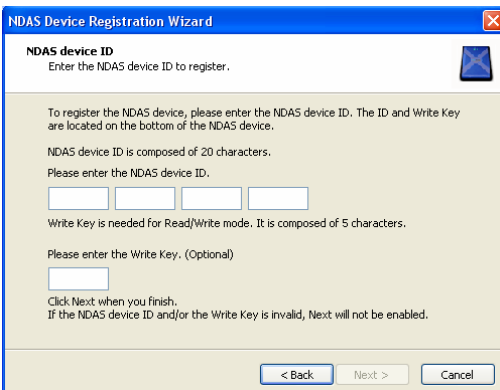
NDAS Device Registration Wizard

NDAS device ID
Enter the NDAS device ID to register.

To register the NDAS device, please enter the NDAS device ID. The ID and Write Key are located on the bottom of the NDAS device.

NDAS device ID is composed of 20 characters.

Please enter the NDAS device ID.

Write Key is needed for Read/Write mode. It is composed of 5 characters.

Please enter the Write Key. (Optional)

Click Next when you finish.
If the NDAS device ID and/or the Write Key is invalid, Next will not be enabled.

< Back Next > Cancel